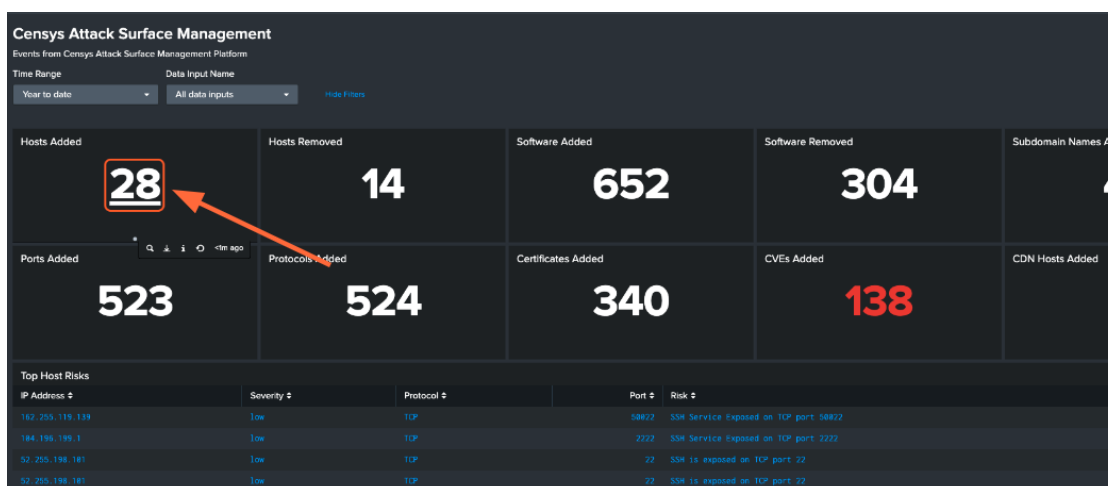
Censys Attack Surface Management

Events from Censys Attack Surface Management Platform

Time Range
Year to date

Data Input Name
All data inputs

Hide Filters

Hosts Added
28

Hosts Removed
14

Software Added
652

Software Removed
304

Subdomain Names A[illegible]

<1m ago

Ports Added
523

Protocols Added
524

Certificates Added
340

CVEs Added
138

CDN Hosts Added

Top Host Risks

| IP Address ⇕ | Severity ⇕ | Protocol ⇕ | Port ⇕ | Risk ⇕ |
|---|---|---|---|---|
| 162.255.119.139 | low | TCP | 50022 | SSH Service Exposed on TCP port 50022 |
| 104.198.199.1 | low | TCP | 2222 | SSH Service Exposed on TCP port 2222 |
| 52.255.198.101 | low | TCP | 22 | SSH is exposed on TCP port 22 |
| 52.255.198.101 | low | TCP | 22 | SSH is exposed on TCP port 22 |